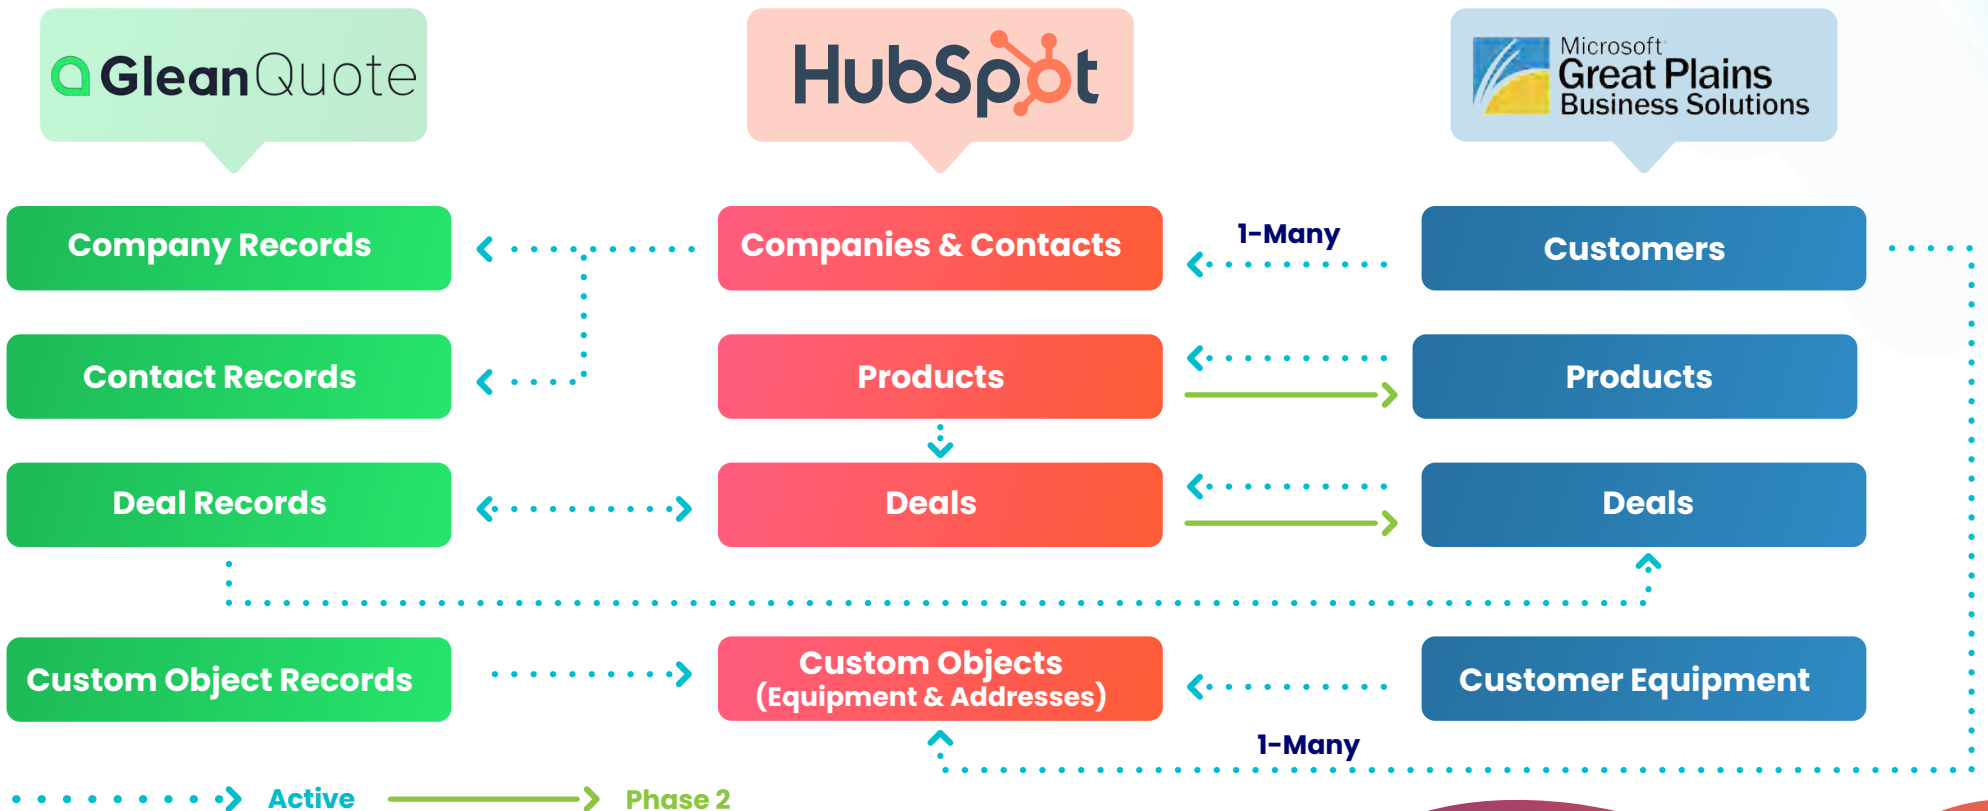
GleanQuote

HubSpot

Microsoft Great Plains Business Solutions

Company Records

Companies & Contacts

1-Many

Customers

Contact Records

Products

Products

Deal Records

Deals

Deals

Custom Object Records

Custom Objects (Equipment & Addresses)

Customer Equipment

1-Many

Active

Phase 2